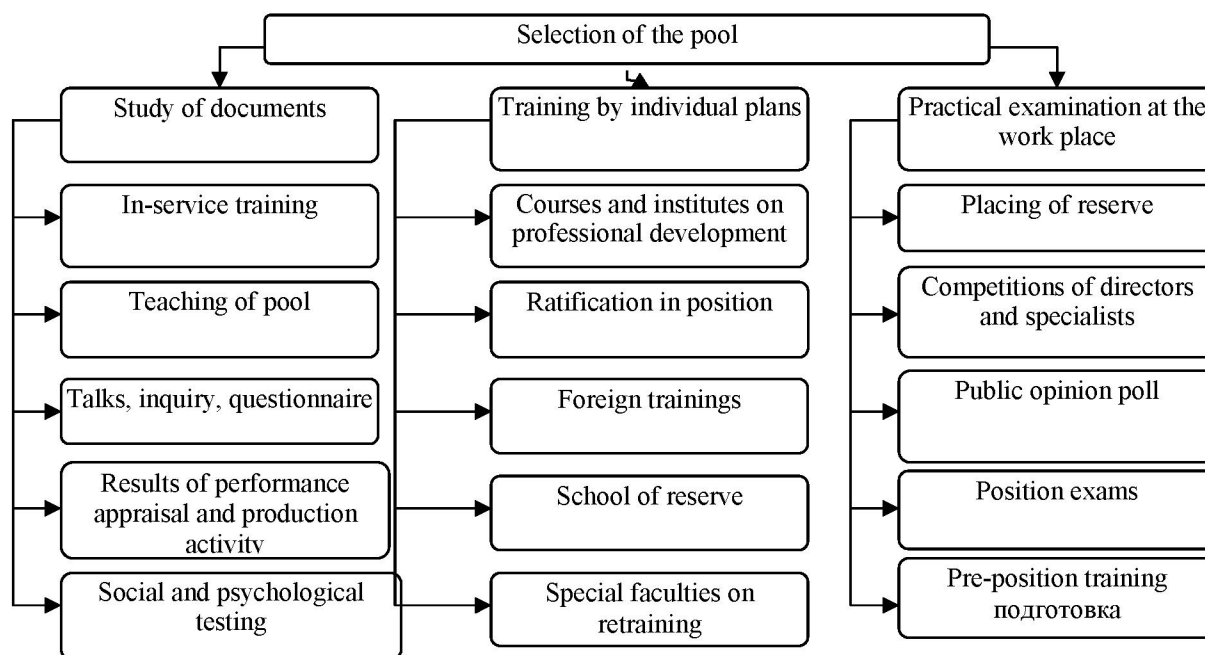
Selection of the pool

Study of documents

In-service training

Teaching of pool

Talks, inquiry, questionnaire

Results of performance appraisal and production activity

Social and psychological testing

Training by individual plans

Courses and institutes on professional development

Ratification in position

Foreign trainings

School of reserve

Special faculties on retraining

Practical examination at the work place

Placing of reserve

Competitions of directors and specialists

Public opinion poll

Position exams

Pre-position training подготовка